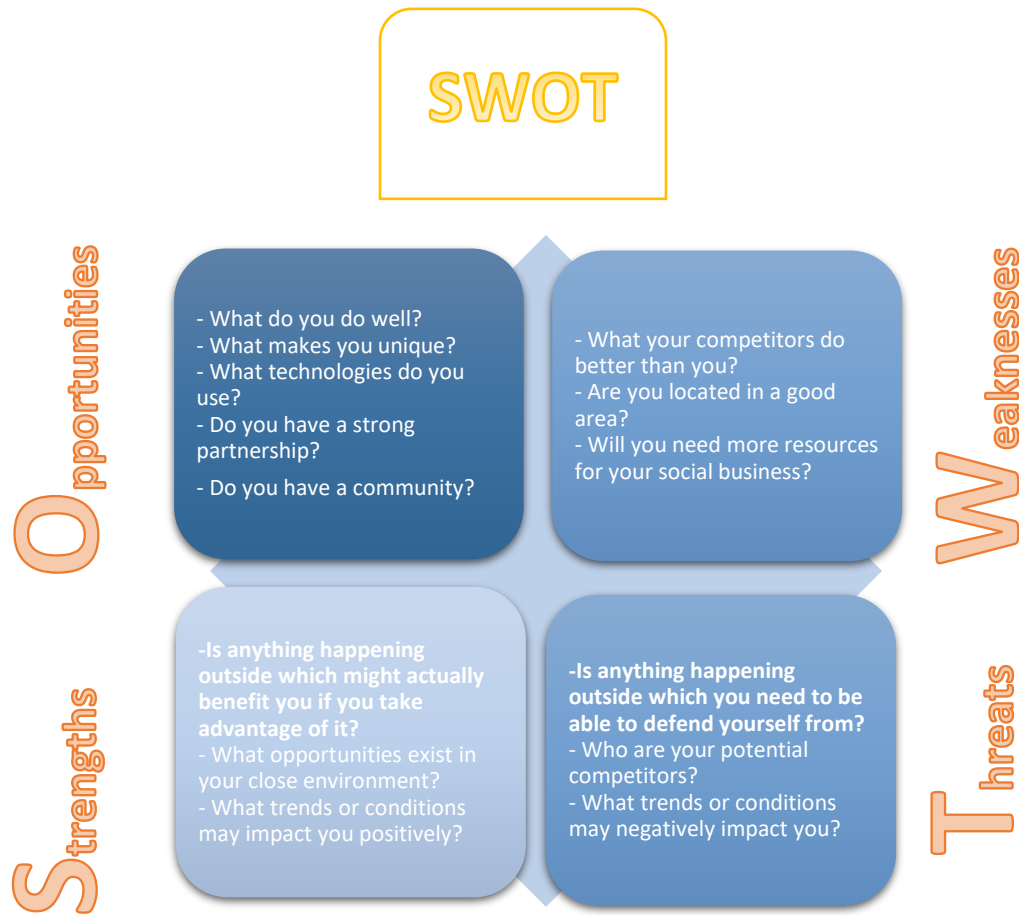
SWOT

Opportunities

- What do you do well?
- What makes you unique?
- What technologies do you use?
- Do you have a strong partnership?
- Do you have a community?

- What your competitors do better than you?
- Are you located in a good area?
- Will you need more resources for your social business?

Weaknesses

Strengths

-Is anything happening outside which might actually benefit you if you take advantage of it?
- What opportunities exist in your close environment?
- What trends or conditions may impact you positively?

-Is anything happening outside which you need to be able to defend yourself from?
- Who are your potential competitors?
- What trends or conditions may negatively impact you?

Threats